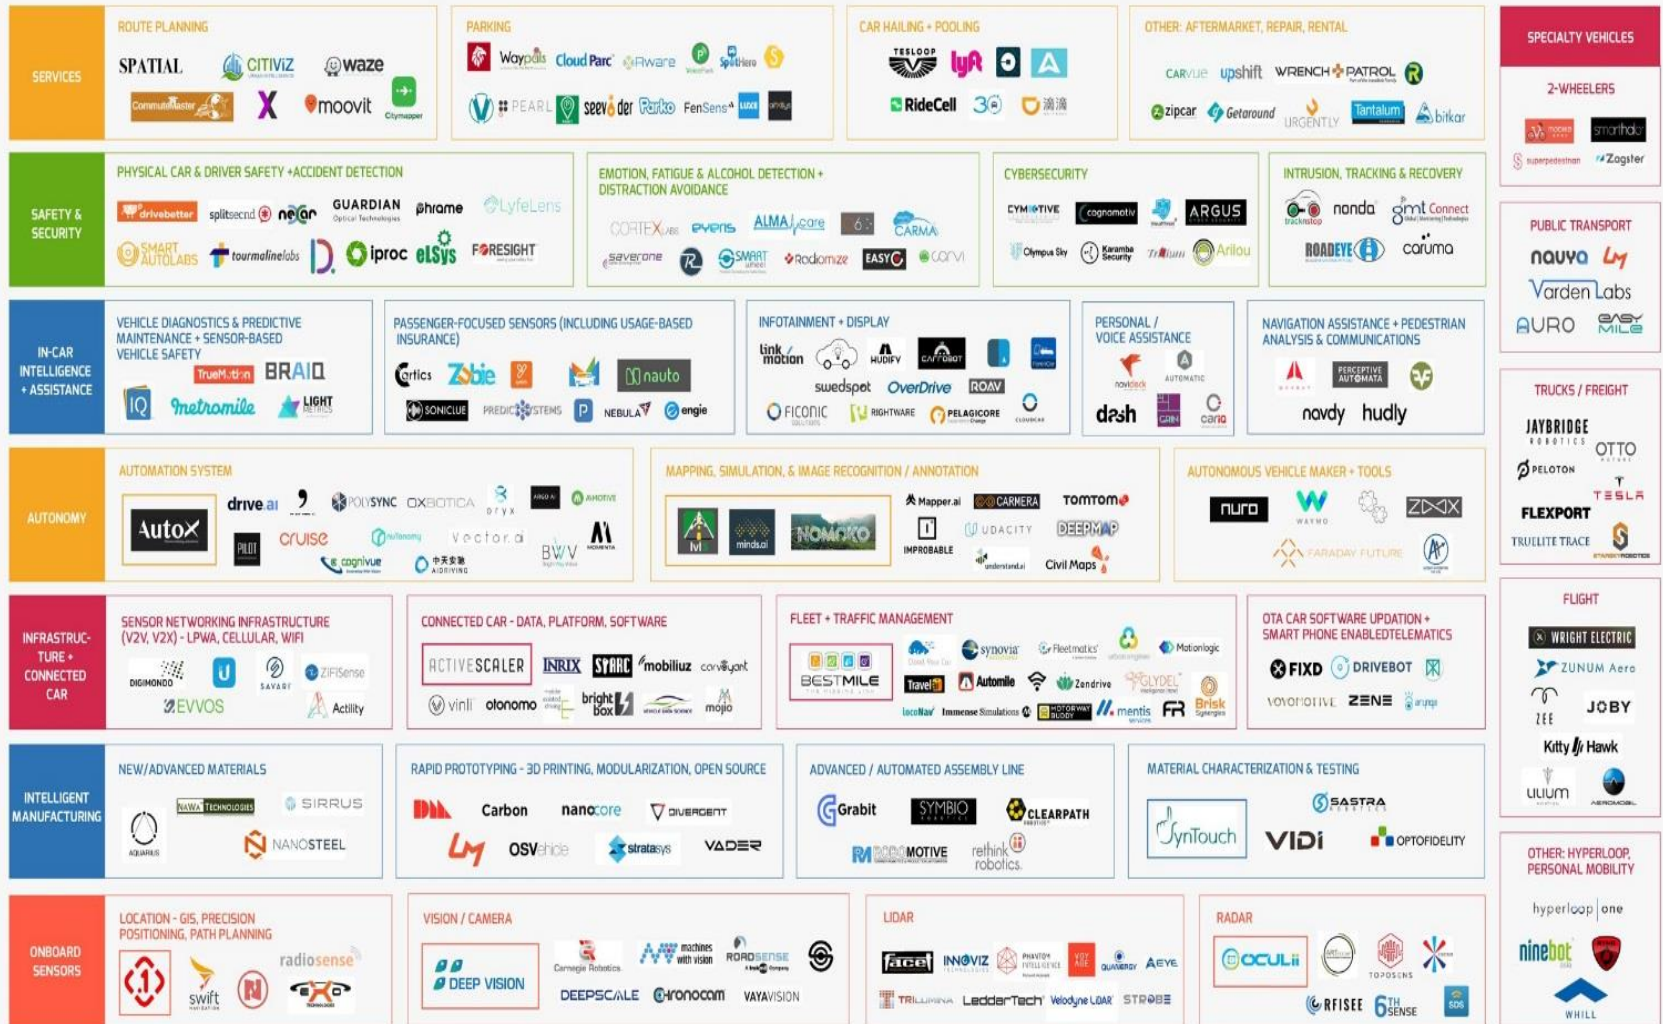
SERVICES

ROUTE PLANNING
SPATIAL CITIVIZ waze
CommuteMaster X moovit Citymapper

PARKING
Waypals Cloud Parc Rware WeedPark SpotHero
PEARL seevider Parko FenSens

CAR HAILING + POOLING
TESLOOP lyft
RideCell 30

OTHER: AFTERMARKET, REPAIR, RENTAL
CARVUE upshift WRENCH PATROL
zipcar Getaround URGENTLY Tantalum bitkar

SPECIALTY VEHICLES
2-WHEELERS
smarthalo
superpedestrian Zagster

SAFETY & SECURITY

PHYSICAL CAR & DRIVER SAFETY +ACCIDENT DETECTION
drivebetter splitsecnd nexar GUARDIAN Optical Technologies phrame LyfeLens
SMART AUTOLABS tourmalinelabs iproc elsys FORESIGHT

EMOTION, FATIGUE & ALCOHOL DETECTION + DISTRACTION AVOIDANCE
CORTEX evens ALMA core CARMA
saverone SMART Rodiomize EASY carvi

CYBERSECURITY
CYMOTIVE cognomotiv ARGUS
Olympus Sky Karamba Security Trillium Arilou

INTRUSION, TRACKING & RECOVERY
trackntrap nonda gmt Connect
ROADEYE caruma

PUBLIC TRANSPORT
nauya
Varden Labs
AURO EASY MILE

IN-CAR INTELLIGENCE + ASSISTANCE

VEHICLE DIAGNOSTICS & PREDICTIVE MAINTENANCE + SENSOR-BASED VEHICLE SAFETY
TrueMotion BRAIQ
IQ metromile LIGHT METRICS

PASSENGER-FOCUSED SENSORS (INCLUDING USAGE-BASED INSURANCE)
Artics Zobie nauto
SONICLUE PREDICTSYSTEMS NEBULA engie

INFOTAINMENT + DISPLAY
link motion HUDWAY CARROBOT
swedspot OverDrive ROAV
FICONIC RIGHTWARE PELAGICORE CLOUDCAR

PERSONAL / VOICE ASSISTANCE
novidesk AUTOMATIC
dash carIQ

NAVIGATION ASSISTANCE + PEDESTRIAN ANALYSIS & COMMUNICATIONS
PERCEPTIVE AUTOMATA
navdy hudly

TRUCKS / FREIGHT
JAYBRIDGE ROBOTICS OTTO
PELOTON TESLA
FLEXPORT
TRUELITE TRACE STARSKY ROBOTICS

AUTONOMY

AUTOMATION SYSTEM
Autox drive.ai POLYSYNC OXBOTICA oryx AImotive
PILOT cruise nullmax Vector.ai BWV MOMENTA
cognivue AIDRIVING

MAPPING, SIMULATION, & IMAGE RECOGNITION / ANNOTATION
mindsai NOMOKO Mapper.ai CARMERA TomTom
IMPROBABLE UDACITY DEEPMAP
understand.ai Civil Maps

AUTONOMOUS VEHICLE MAKER + TOOLS
nuro WAYMO ZOOX
FARADAY FUTURE

FLIGHT
WRIGHT ELECTRIC
ZUNUM Aero
ZEE JOBY
Kitty Hawk
uuum AEROMOBIL

INFRASTRUCTURE + CONNECTED CAR

SENSOR NETWORKING INFRASTRUCTURE (V2V, V2X) - LPWA, CELLULAR, WIFI
DIGIMONDO SAVARI ZIFISense
EVVOS Actility

CONNECTED CAR - DATA, PLATFORM, SOFTWARE
ACTIVESCALER INRIX SMARTCAR mobiliuz convoyant
vinli otonomo bright box mojio

FLEET + TRAFFIC MANAGEMENT
BESTMILE synovia Fleetmatics Motionlogic
Travel Automile Zendrive GLYDEL Brisk Synergies
LocoNav Immense Simulations MOTORWAY BUDDY mentis FR

OTA CAR SOFTWARE UPDATION + SMART PHONE ENABLEDTELEMATICS
FIXD DRIVEBOT
MOVOMOTIVE ZENE

INTELLIGENT MANUFACTURING

NEW/ADVANCED MATERIALS
NAWA TECHNOLOGIES SIRRUS
AQUARIUS NANOSTEEL

RAPID PROTOTYPING - 3D PRINTING, MODULARIZATION, OPEN SOURCE
Carbon nanocore DIVERGENT
OSVehicle stratasys VADER

ADVANCED / AUTOMATED ASSEMBLY LINE
Grabit SYMBIO CLEARPATH
ROBOMOTIVE rethink robotics.

MATERIAL CHARACTERIZATION & TESTING
SynTouch SASTRA
ViDi OPTOFIDELITY

OTHER: HYPERLOOP, PERSONAL MOBILITY
hyperloop one
ninebot
WHILL

ONBOARD SENSORS

LOCATION - GIS, PRECISION POSITIONING, PATH PLANNING
radiosense
swift

VISION / CAMERA
DEEP VISION Carnegie Robotics machines with vision ROADSENSE
DEEPSCALE Chronocam VAYAVISION

LIDAR
Face INNOVIZ PHANTOM INTELLIGENCE QUANERGY AEYE
TRILUMINA LeddarTech Velodyne LiDAR STROBE

RADAR
OCULII TOPOSENS
RFISEE 6TH SENSE